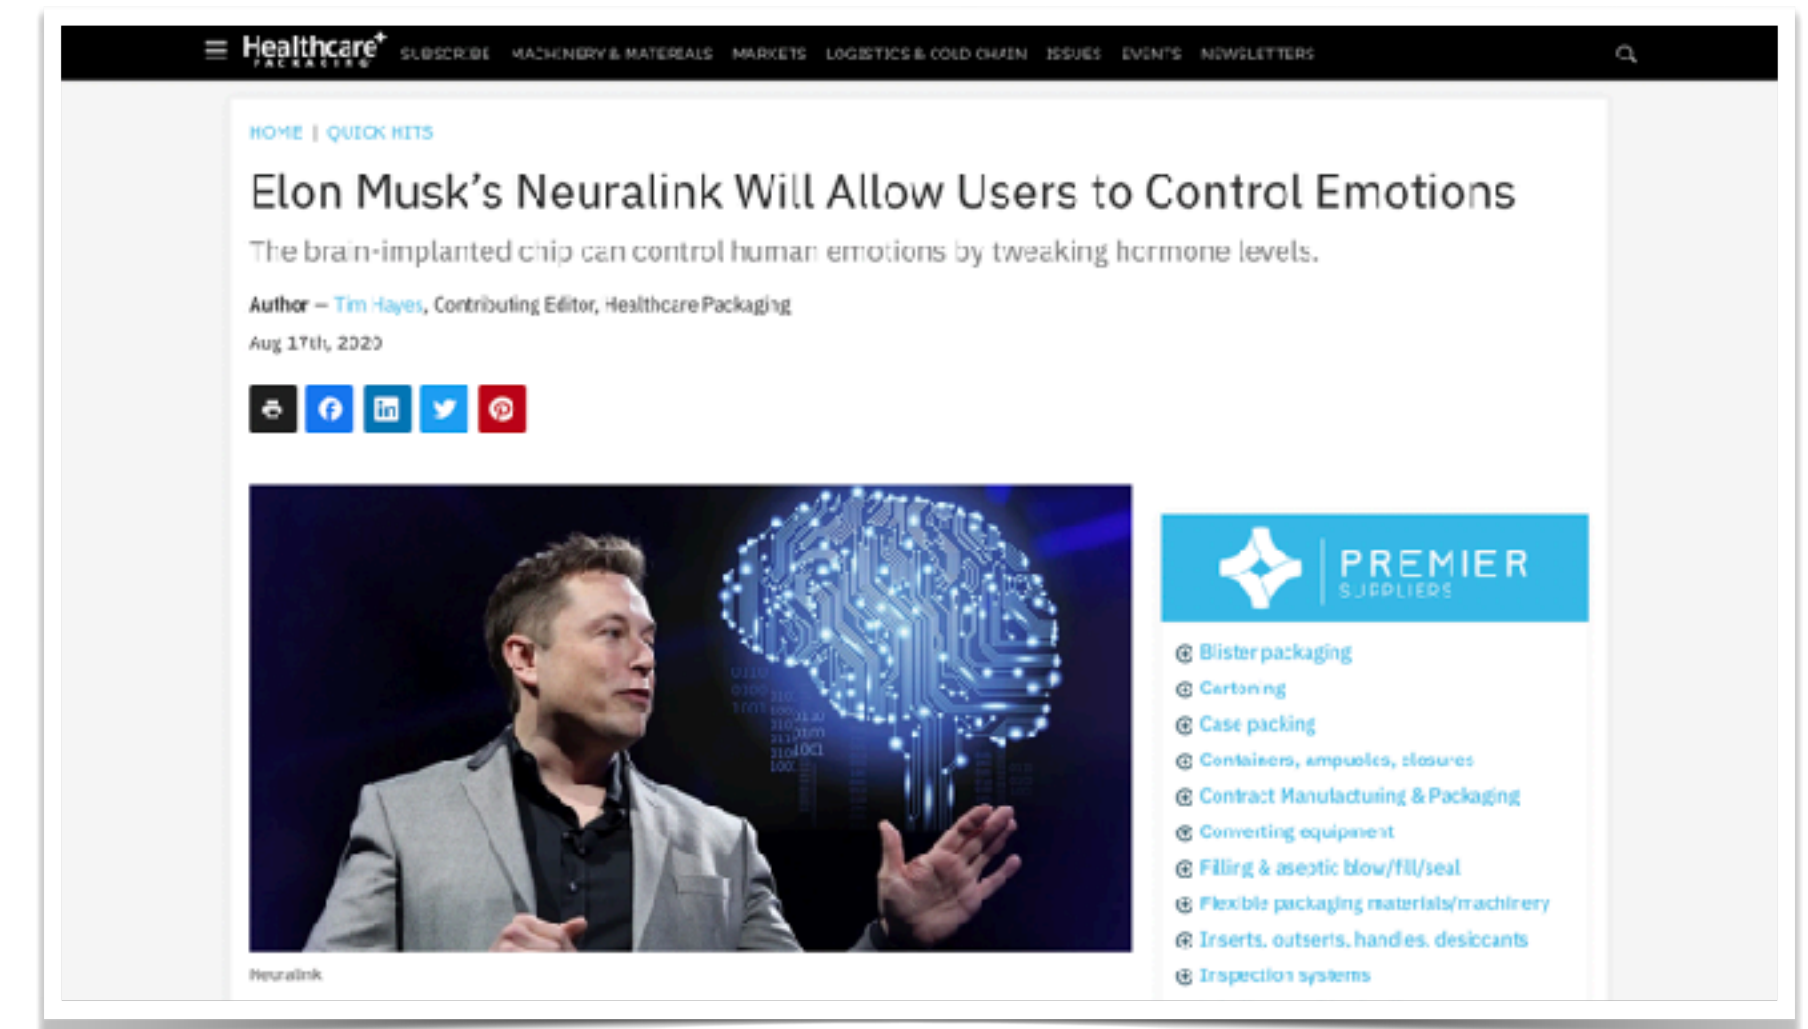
Healthcare PACKAGING SUBSCRIBE MACHINERY & MATERIALS MARKETS LOGISTICS & COLD CHAIN ISSUES EVENTS NEWSLETTERS

HOME | QUICK HITS

Elon Musk's Neuralink Will Allow Users to Control Emotions

The brain-implanted chip can control human emotions by tweaking hormone levels.

Author — Tim Hayes, Contributing Editor, Healthcare Packaging

Aug 17th, 2020

Neuralink

PREMIER SUPPLIERS

Blister packaging
Cartoning
Case packing
Containers, ampoules, closures
Contract Manufacturing & Packaging
Converting equipment
Filling & aseptic blow/fill/seal
Flexible packaging materials/machinery
Inserts, outserts, handles, desiccants
Inspection systems